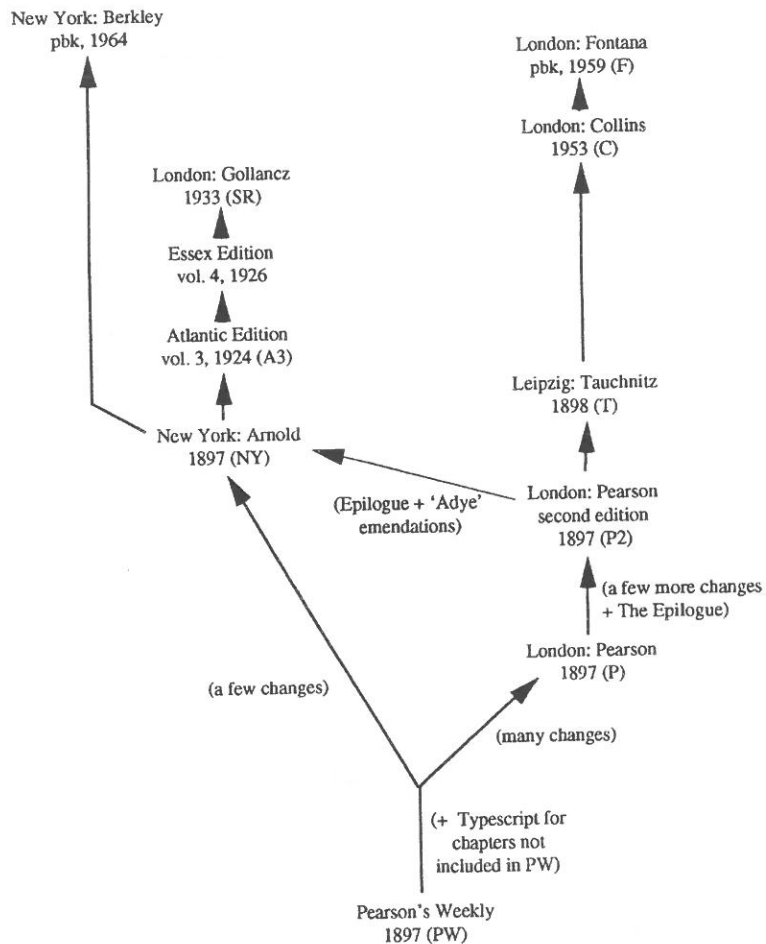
New York: Berkley
pbk, 1964

London: Fontana
pbk, 1959 (F)

London: Collins
1953 (C)

London: Gollancz
1933 (SR)

Essex Edition
vol. 4, 1926

Atlantic Edition
vol. 3, 1924 (A3)

Leipzig: Tauchnitz
1898 (T)

New York: Arnold
1897 (NY)

(Epilogue + 'Adye' emendations)

London: Pearson
second edition
1897 (P2)

(a few more changes + The Epilogue)

London: Pearson
1897 (P)

(a few changes)

(many changes)

(+ Typescript for chapters not included in PW)

Pearson's Weekly
1897 (PW)